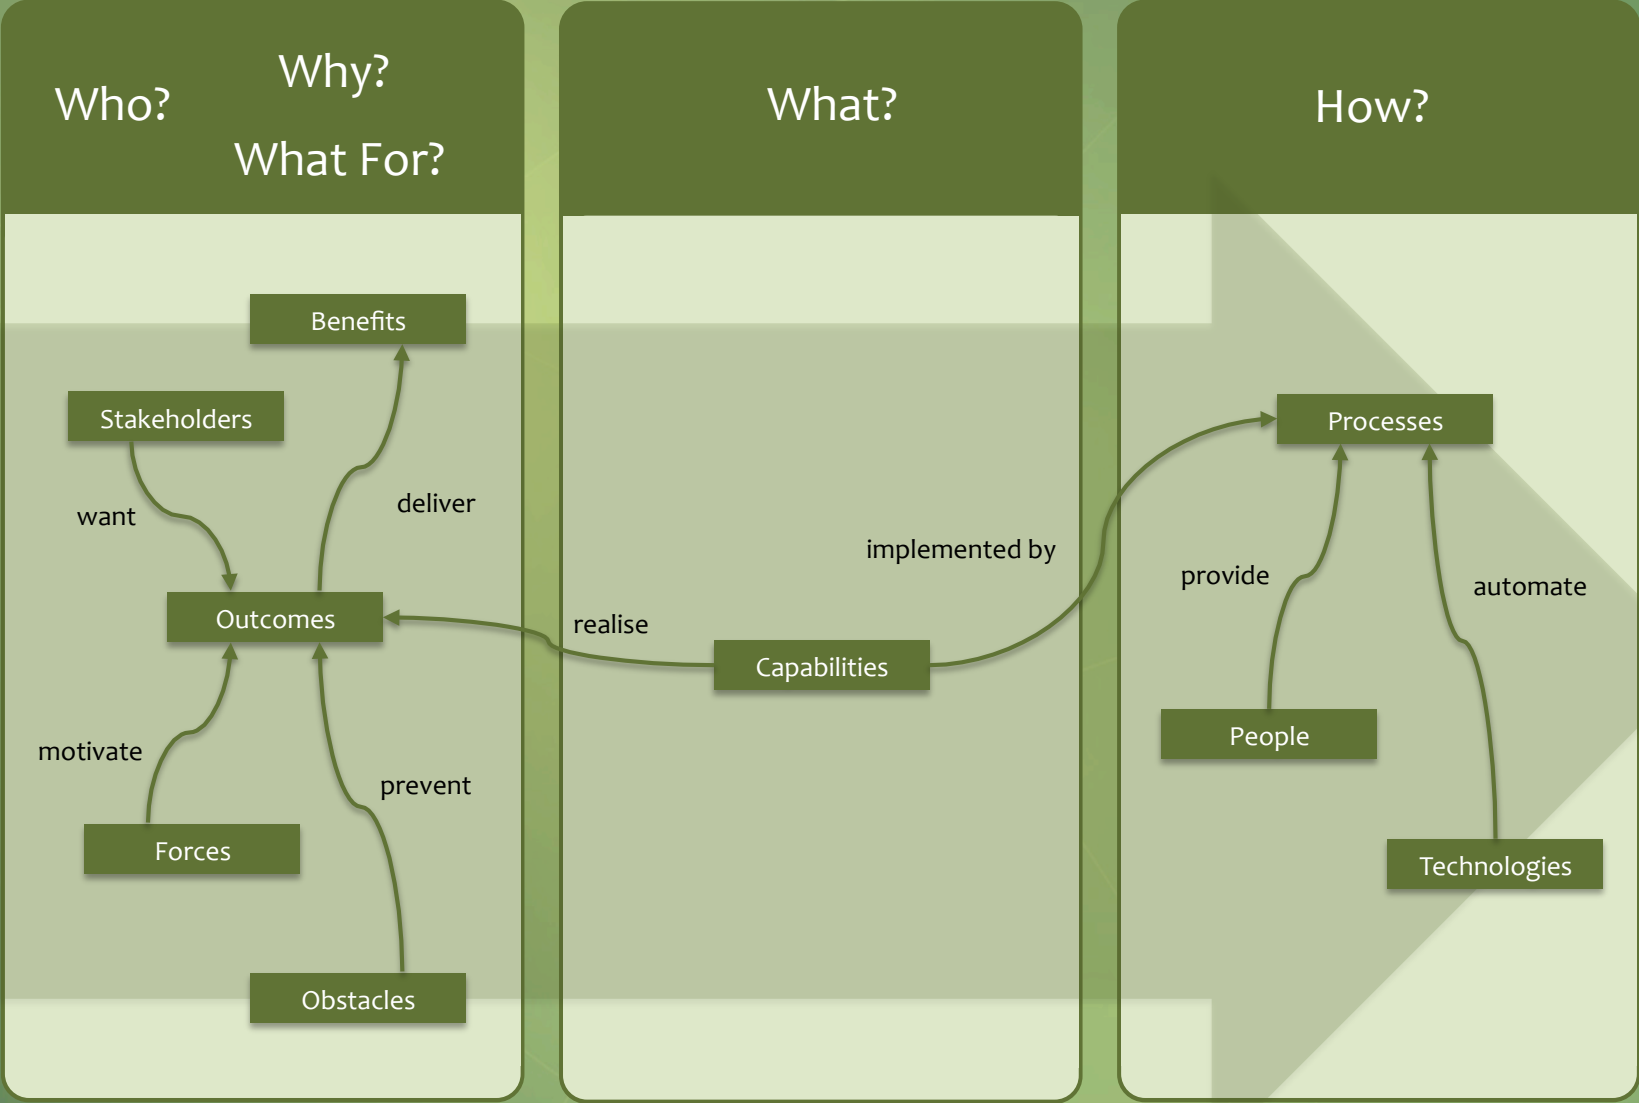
Who?

Why?

What For?

What?

How?

Benefits

Stakeholders

want

deliver

Outcomes

motivate

Forces

prevent

Obstacles

realise

Capabilities

implemented by

Processes

provide

automate

People

Technologies